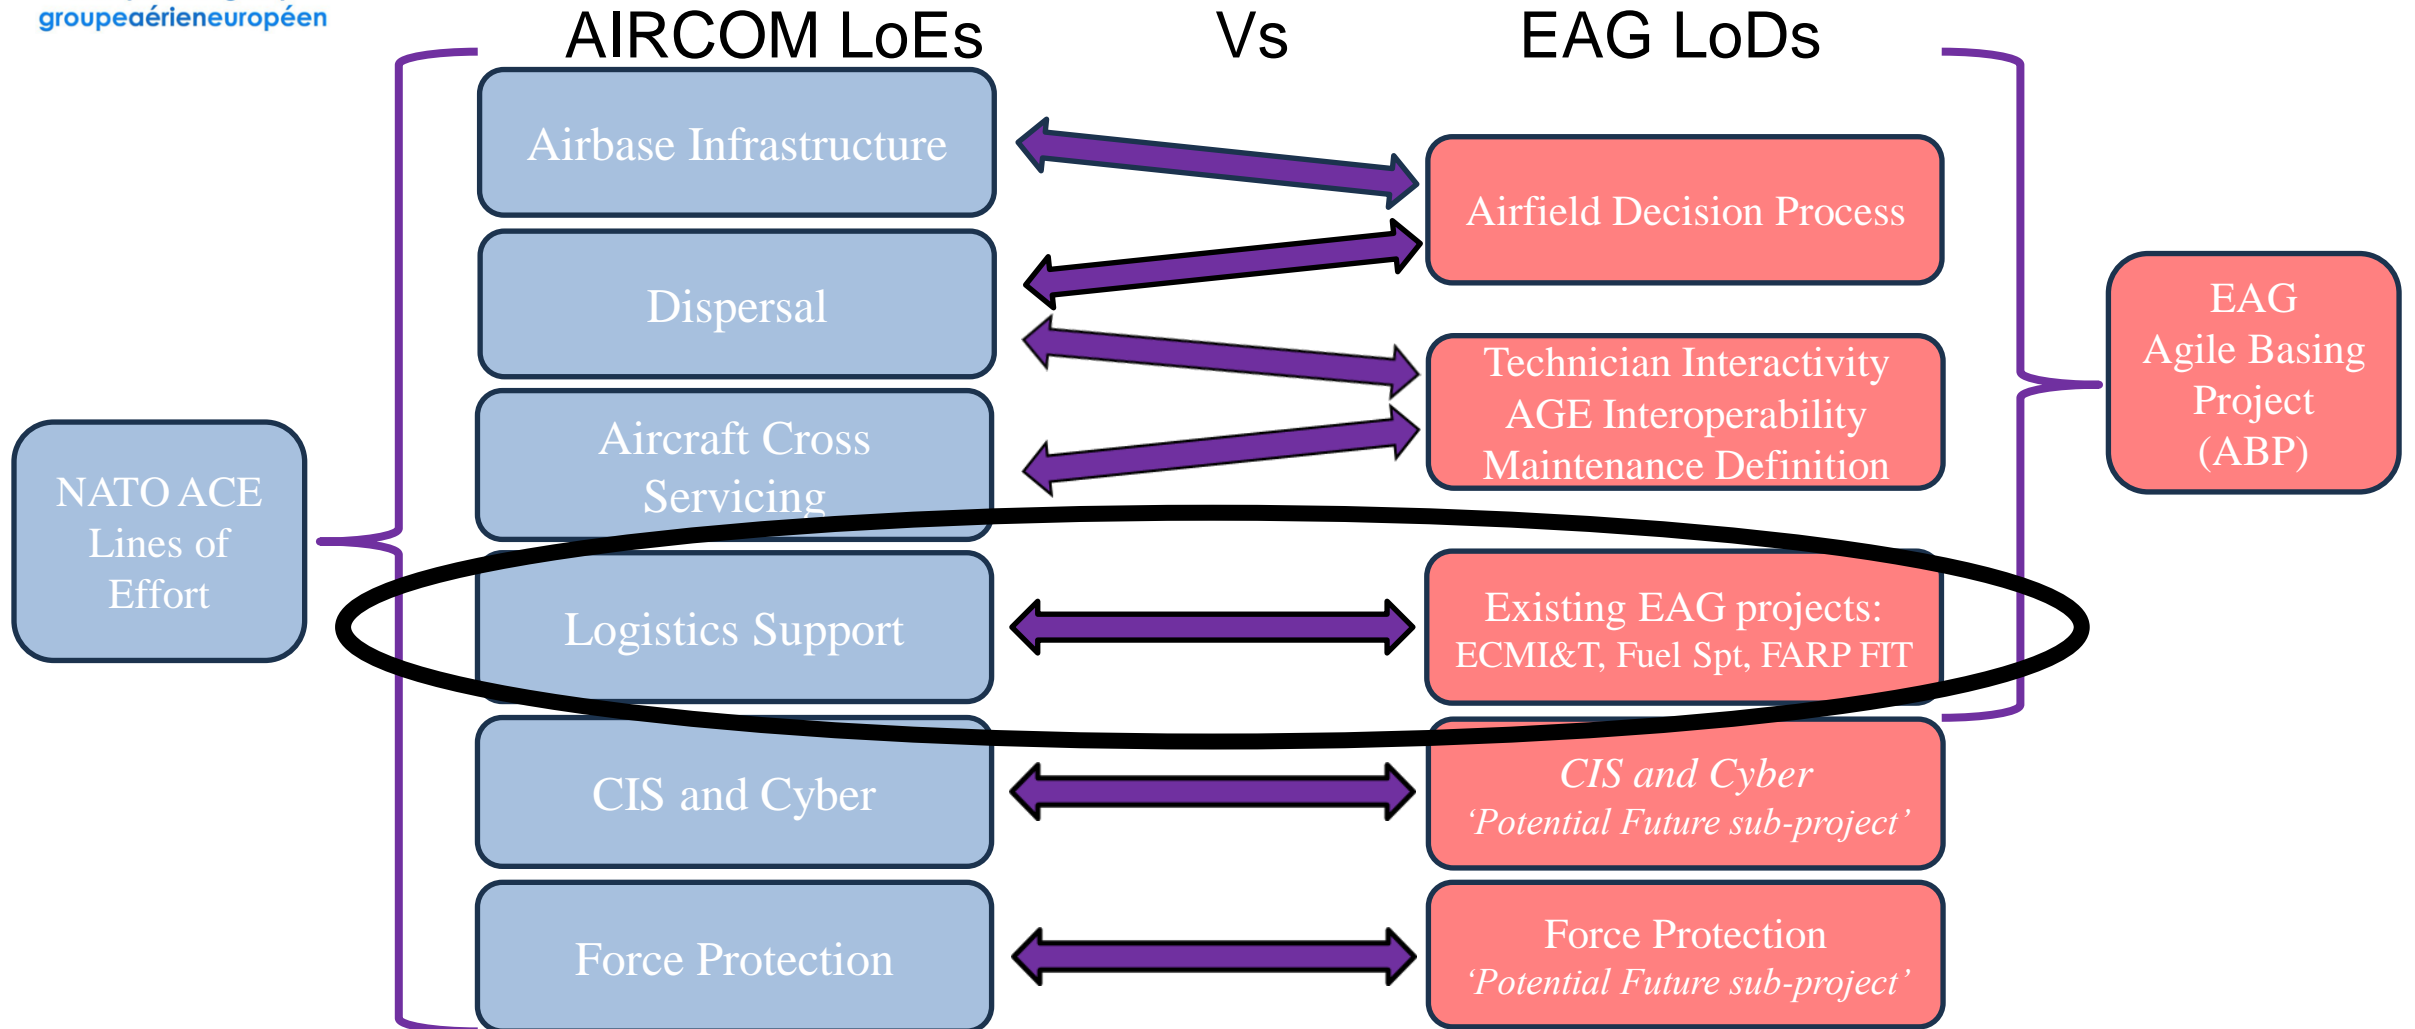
groupeaérieneuropéen

AIRCOM LoEs Vs EAG LoDs

Airbase Infrastructure

Dispersal

Aircraft Cross Servicing

Logistics Support

CIS and Cyber

Force Protection

NATO ACE Lines of Effort

Airfield Decision Process

Technician Interactivity AGE Interoperability Maintenance Definition

Existing EAG projects: ECMI&T, Fuel Spt, FARP FIT

CIS and Cyber ‘Potential Future sub-project’

Force Protection ‘Potential Future sub-project’

EAG Agile Basing Project (ABP)